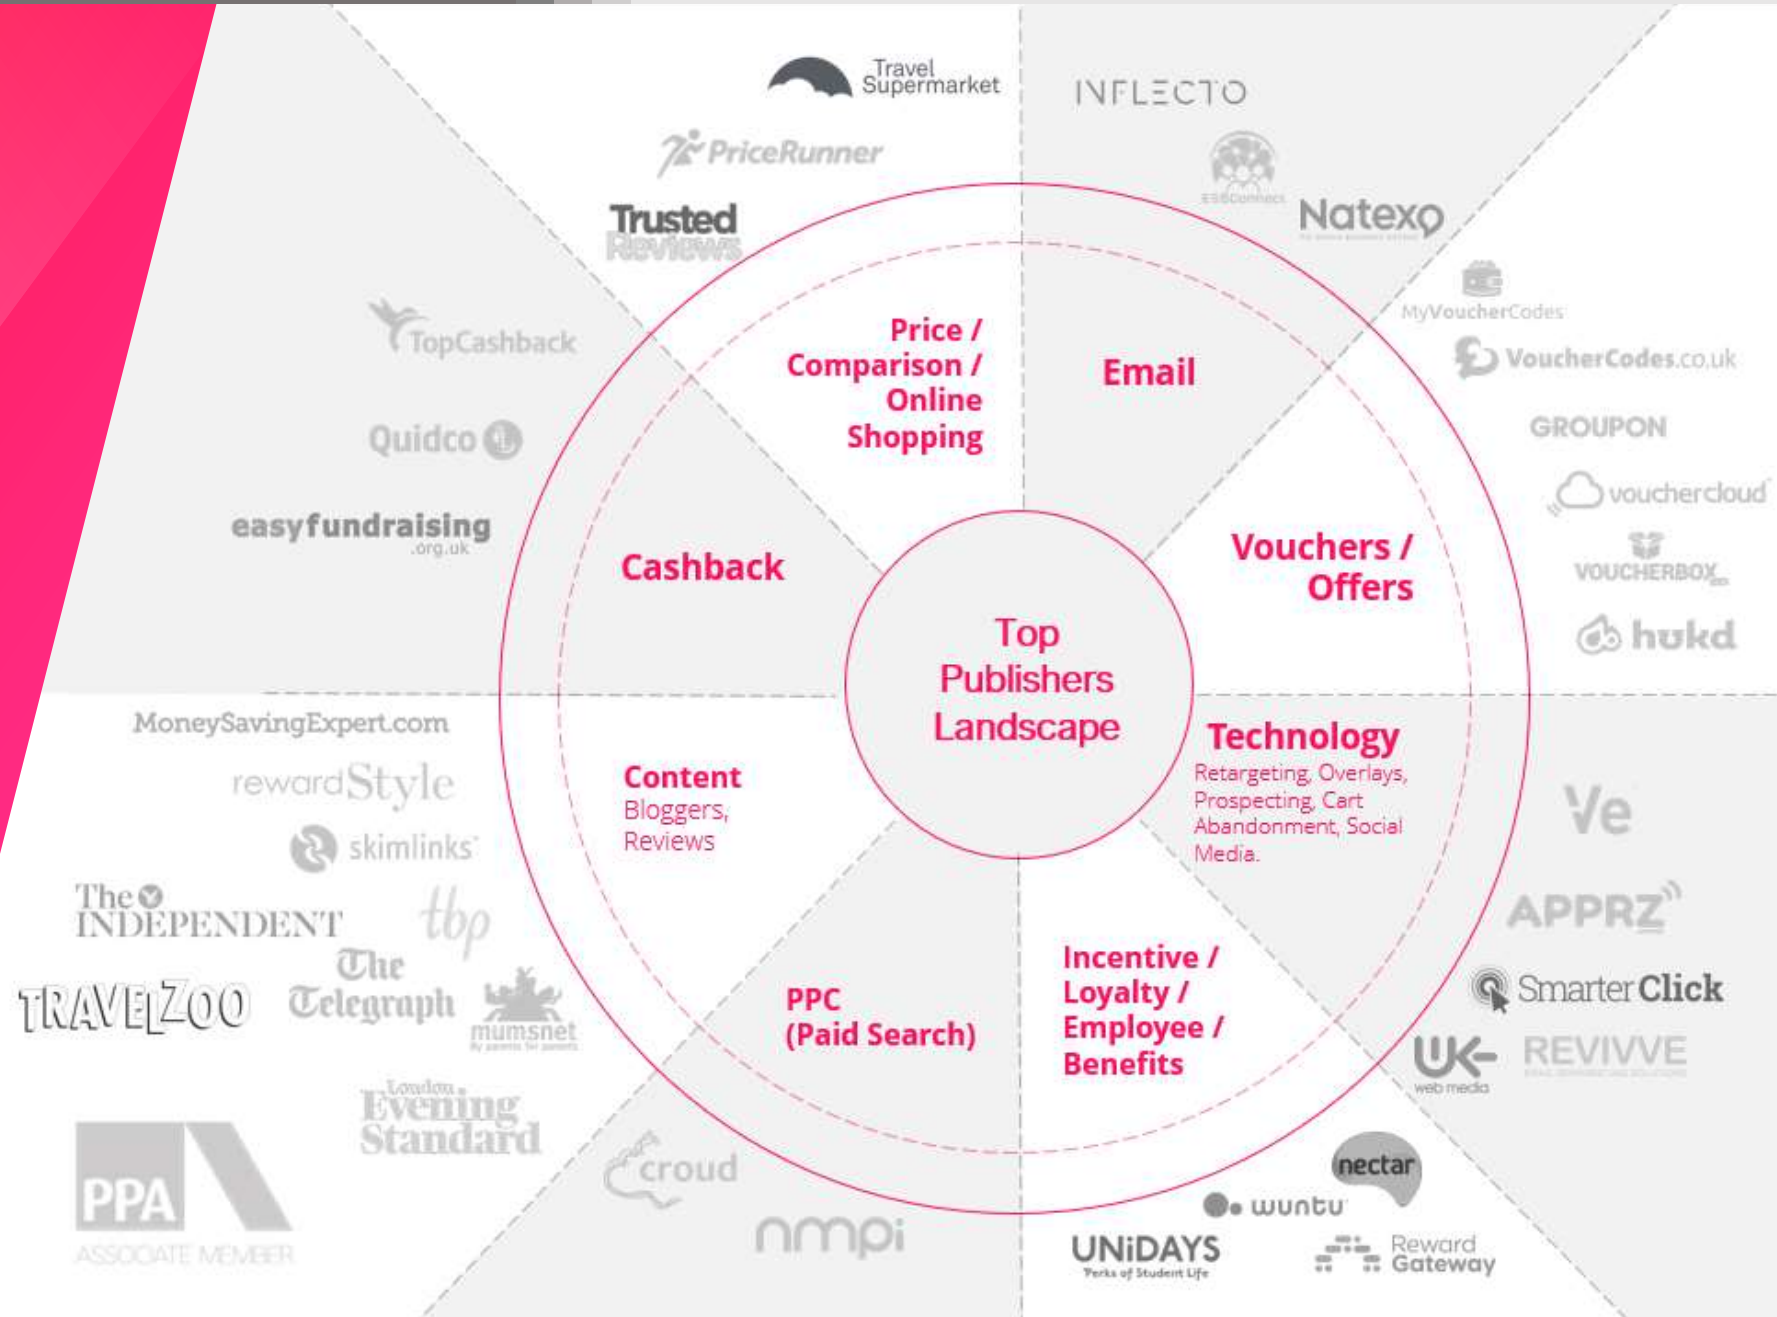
Top Publishers Landscape

Price / Comparison / Online Shopping

Email

Vouchers / Offers

Technology
Retargeting, Overlays, Prospecting, Cart Abandonment, Social Media.

Incentive / Loyalty / Employee / Benefits

PPC (Paid Search)

Content
Bloggers, Reviews

Cashback

Travel Supermarket
PriceRunner
Trusted Reviews
INFLECTO
ESBConnect
Natexo
MyVoucherCodes
VoucherCodes.co.uk
GROUPON
vouchercloud
VOUCHERBOX
hukd
TopCashback
Quidco
easyfundraising .org.uk
MoneySavingExpert.com
rewardStyle
skimlinks
The INDEPENDENT
tbp
TRAVELZOO
The Telegraph
mumsnet
London Evening Standard
PPA ASSOCIATE MEMBER
croud
nmpi
Ve
APPRZ
SmarterClick
UK web media
REVIVVE
nectar
wuntu
UNiDAYS Perks of Student Life
Reward Gateway